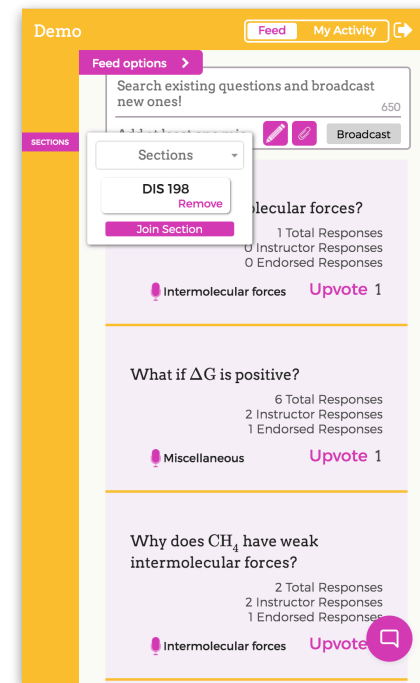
Demo

Feed | My Activity

Feed options >

Search existing questions and broadcast new ones!

650

Add at least one main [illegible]

Broadcast

SECTIONS

Sections

DIS 198
Remove

Join Section

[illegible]lecular forces?

1 Total Responses
0 Instructor Responses
0 Endorsed Responses

Intermolecular forces

Upvote 1

What if $\Delta G$ is positive?

6 Total Responses
2 Instructor Responses
1 Endorsed Responses

Miscellaneous

Upvote 1

Why does $CH_4$ have weak intermolecular forces?

2 Total Responses
2 Instructor Responses
1 Endorsed Responses

Intermolecular forces

Upvote